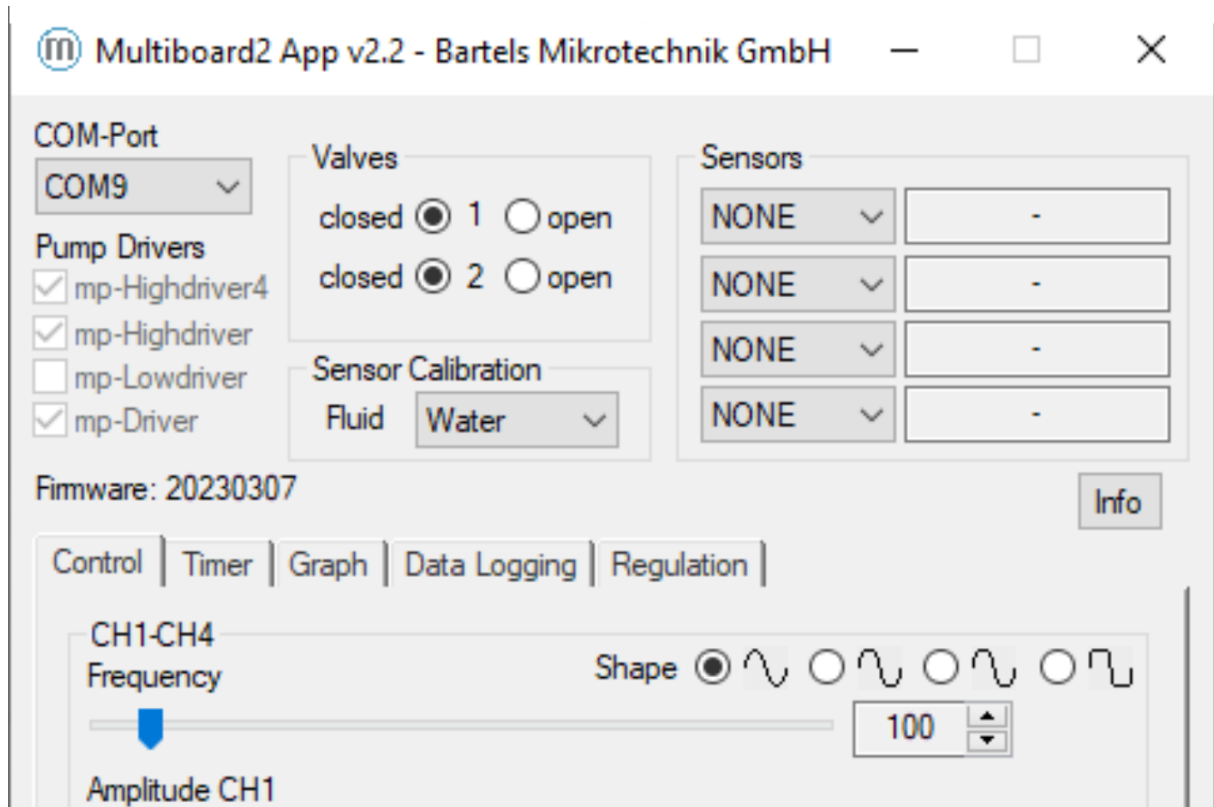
Multiboard2 App v2.2 - Bartels Mikrotechnik GmbH

COM-Port
COM9

Pump Drivers
mp-Highdriver4
mp-Highdriver
mp-Lowdriver
mp-Driver

Valves
closed 1 open
closed 2 open

Sensor Calibration
Fluid Water

Sensors
NONE -
NONE -
NONE -
NONE -

Firmware: 20230307

Info

Control | Timer | Graph | Data Logging | Regulation

CH1-CH4
Frequency
Shape
100

Amplitude CH1